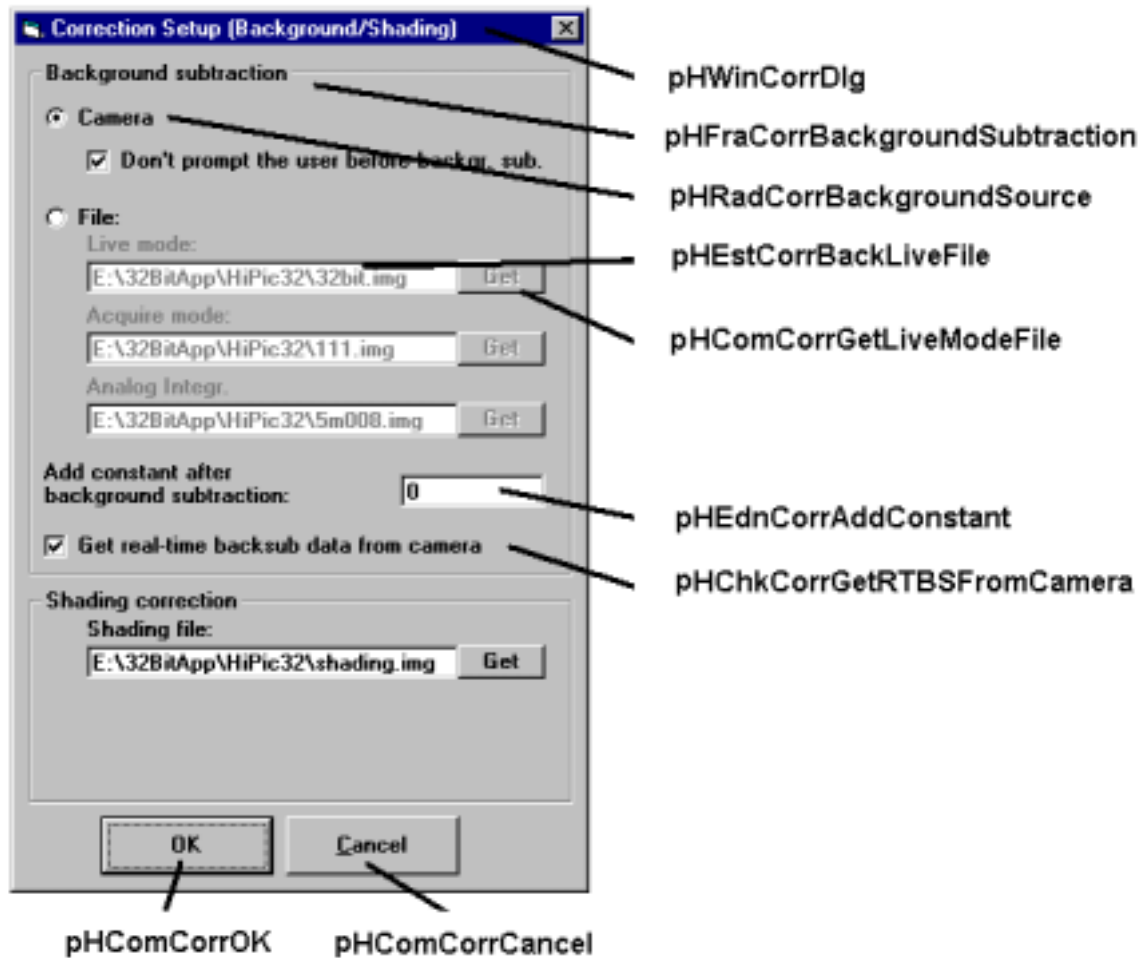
Correction Setup (Background/Shading)

pHWinCorrDlg

Background subtraction

pHFraCorrBackgroundSubtraction

Camera

pHRadCorrBackgroundSource

Don't prompt the user before backgr. sub.

File:

Live mode:

pHEstCorrBackLiveFile

E:\32BitApp\HiPic32\32bit.img Get

pHComCorrGetLiveModeFile

Acquire mode:

E:\32BitApp\HiPic32\111.img Get

Analog Integr.

E:\32BitApp\HiPic32\5m008.img Get

Add constant after background subtraction: 0

pHEdnCorrAddConstant

Get real-time backsub data from camera

pHChkCorrGetRTBSFromCamera

Shading correction

Shading file:

E:\32BitApp\HiPic32\shading.img Get

OK

Cancel

pHComCorrOK

pHComCorrCancel